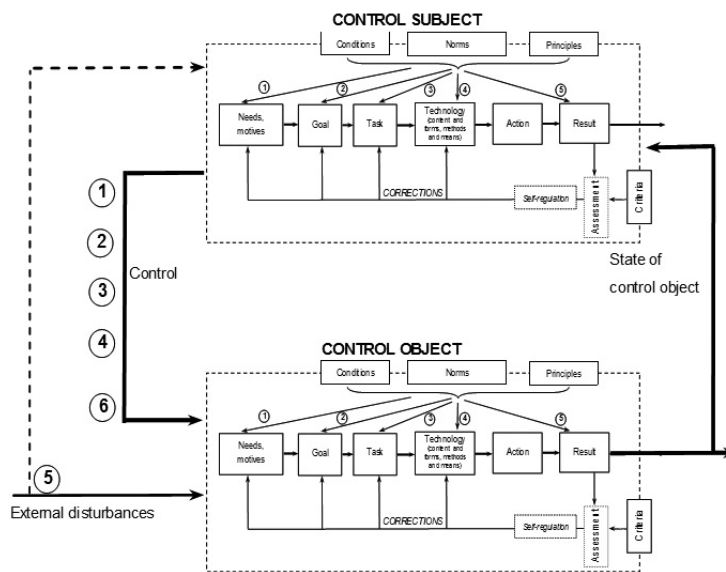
CONTROL SUBJECT

Conditions

Norms

Principles

1

2

3

4

5

Needs, motives

Goal

Task

Technology (content and forms, methods and means)

Action

Result

CORRECTIONS

Self-regulation

Assessment

Criteria

1

2

3

4

6

Control

State of control object

CONTROL OBJECT

Conditions

Norms

Principles

1

2

3

4

5

Needs, motives

Goal

Task

Technology (content and forms, methods and means)

Action

Result

5

External disturbances

CORRECTIONS

Self-regulation

Assessment

Criteria